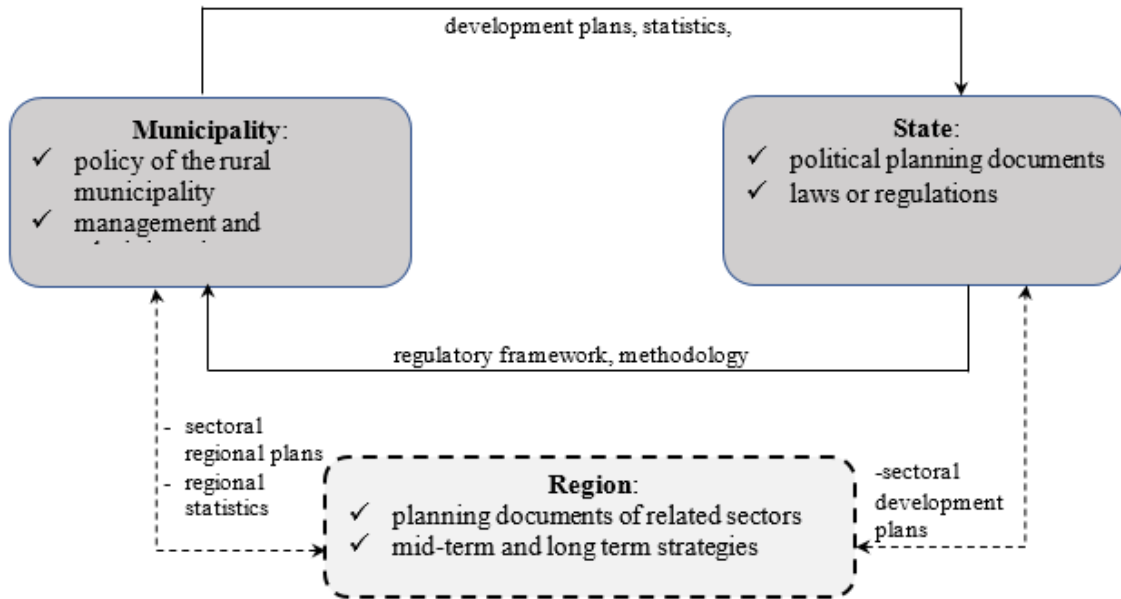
development plans, statistics,

**Municipality**:
✓ policy of the rural municipality
✓ management and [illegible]

**State**:
✓ political planning documents
✓ laws or regulations

regulatory framework, methodology

- sectoral regional plans
- regional statistics

**Region**:
✓ planning documents of related sectors
✓ mid-term and long term strategies

-sectoral development plans